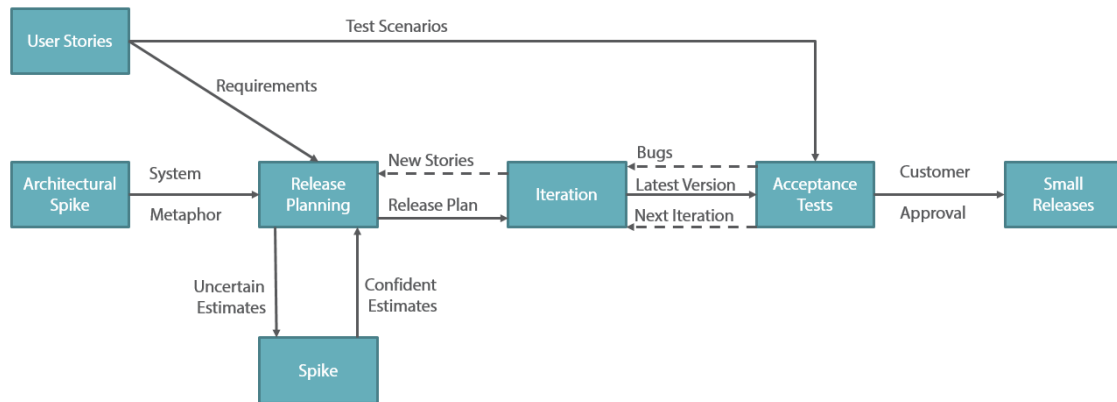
User Stories

Test Scenarios

Requirements

Architectural Spike

System

Metaphor

Release Planning

New Stories

Release Plan

Iteration

Bugs

Latest Version

Next Iteration

Acceptance Tests

Customer

Approval

Small Releases

Uncertain Estimates

Confident Estimates

Spike